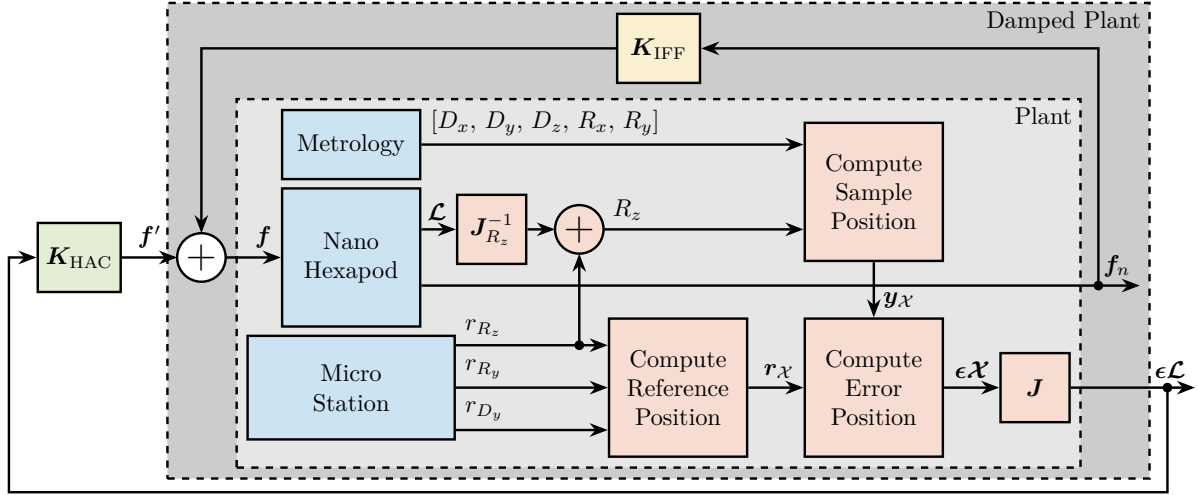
Damped Plant

$\boldsymbol{K}_{\text{IFF}}$

Plant

Metrology

$[D_x,\, D_y,\, D_z,\, R_x,\, R_y]$

Compute Sample Position

$\boldsymbol{K}_{\text{HAC}}$

$\boldsymbol{f}'$

$\boldsymbol{f}$

Nano Hexapod

$\boldsymbol{\mathcal{L}}$

$\boldsymbol{J}_{R_z}^{-1}$

$R_z$

$\boldsymbol{f}_n$

$\boldsymbol{y}_{\mathcal{X}}$

$r_{R_z}$

Micro Station

$r_{R_y}$

$r_{D_y}$

Compute Reference Position

$\boldsymbol{r}_{\mathcal{X}}$

Compute Error Position

$\boldsymbol{\epsilon\mathcal{X}}$

$\boldsymbol{J}$

$\boldsymbol{\epsilon\mathcal{L}}$